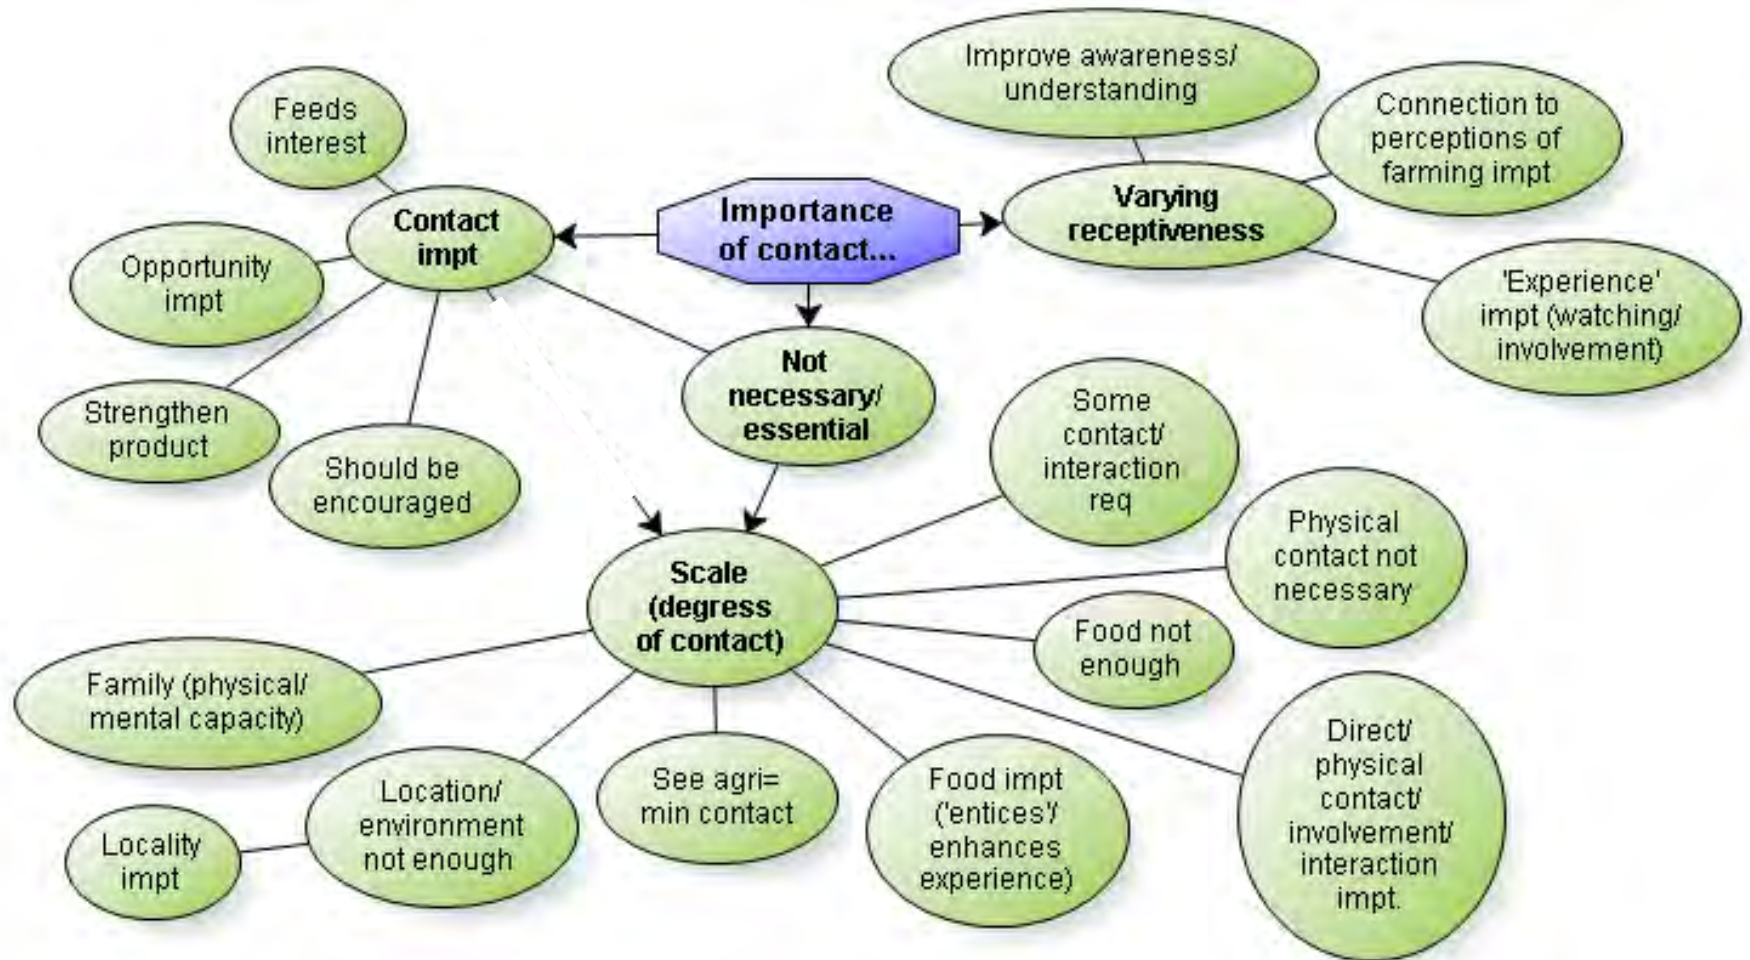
Importance of contact...

Contact impt

Feeds interest

Opportunity impt

Strengthen product

Should be encouraged

Varying receptiveness

Improve awareness/ understanding

Connection to perceptions of farming impt

'Experience' impt (watching/ involvement)

Not necessary/ essential

Scale (degress of contact)

Some contact/ interaction req

Physical contact not necessary

Food not enough

Direct/ physical contact/ involvement/ interaction impt.

Food impt ('entices'/ enhances experience)

See agri= min contact

Location/ environment not enough

Locality impt

Family (physical/ mental capacity)